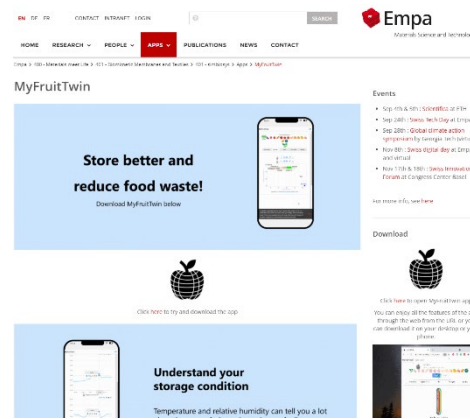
EN DE FR CONTACT INTRANET LOGIN

SEARCH

Empa
Materials Science and Technolo

HOME RESEARCH PEOPLE APPS PUBLICATIONS NEWS CONTACT

Empa > 100 - Materials meet Life > 401 - Biomimetic Membranes and Textiles > 401 - Ambiance > Apps > MyFruitTwin

MyFruitTwin

Store better and reduce food waste!

Download MyFruitTwin below

Click here to try and download the app

Understand your storage condition

Temperature and relative humidity can tell you a lot

Events

Sep 4th & 5th | Scientifica at ETH
Sep 24th | Swiss Tech Day at Empa
Sep 28th | Global climate action symposium by Georgia Tech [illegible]
Nov 8th | Swiss digital day at Empa and virtual
Nov 17th & 18th | Swiss Innovation Forum at Congress Center Basel

For more info, see here

Download

Click here to open Myfruittwin app
You can enjoy all the features of the app through the web from the URL or you can download it on your desktop or your phone.